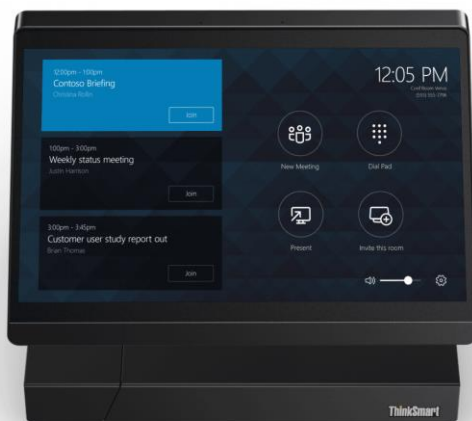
12:00pm - 1:00pm
Contoso Briefing
Christina Rollin
Join

1:00pm - 3:00pm
Weekly status meeting
Justin Harrison
Join

3:00pm - 3:45pm
Customer user study report out
Brian Thomas
Join

12:05 PM
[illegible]
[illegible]

New Meeting
Dial Pad
Present
Invite this room

ThinkSmart